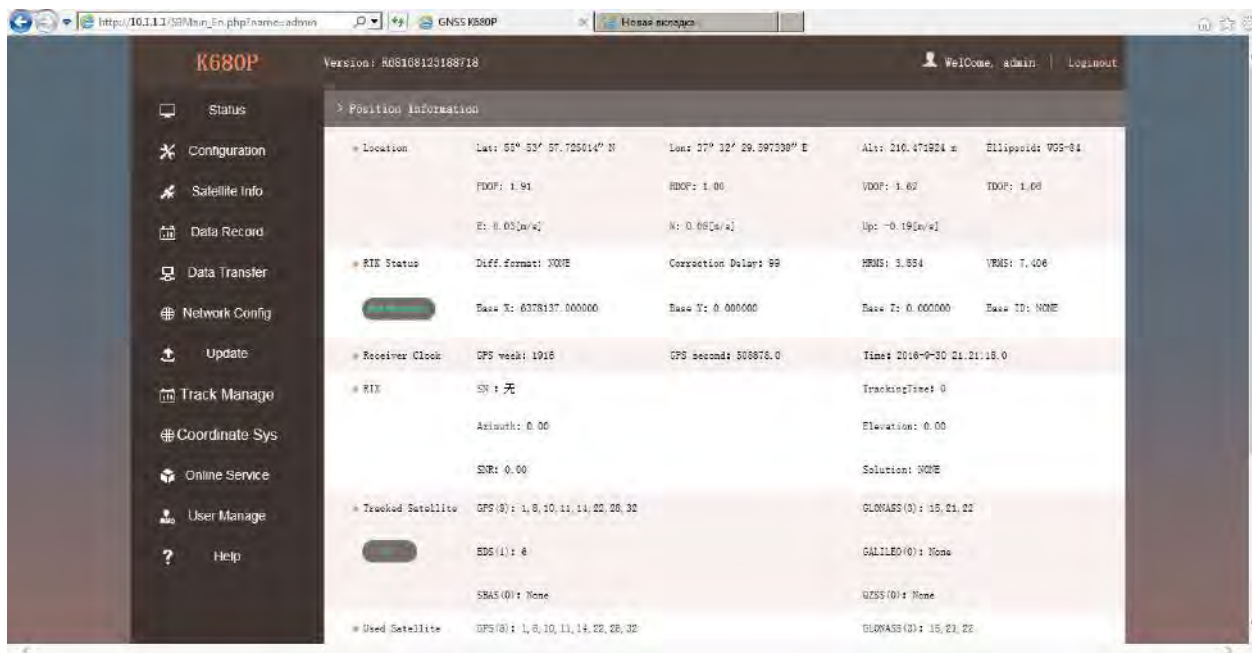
http://10.1.1.1/SBMain_En.php?name=admin
GNSS K680P
Новая вкладка

K680P
Version: R08168123188718
WelCome, admin | Loginout

Status
Configuration
Satellite Info
Data Record
Data Transfer
Network Config
Update
Track Manage
Coordinate Sys
Online Service
User Manage
Help

> Position Information

| | | | | |
|---|---|---|---|---|
| Location | Lat: 55° 53′ 57.725014″ N | Lon: 37° 32′ 29.597338″ E | Alt: 210.471924 m | Ellipsoid: WGS-84 |
| | PDOP: 1.91 | HDOP: 1.00 | VDOP: 1.62 | TDOP: 1.08 |
| | E: 0.05[m/s] | N: 0.08[m/s] | Up: -0.19[m/s] | |
| RTK Status | Diff.format: NONE | Correction Delay: 99 | HRMS: 3.854 | VRMS: 7.406 |
| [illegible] | Base X: 6378137.000000 | Base Y: 0.000000 | Base Z: 0.000000 | Base ID: NONE |
| Receiver Clock | GPS week: 1916 | GPS second: 508878.0 | Time: 2016-9-30 21:21:18.0 | |
| RTX | SN : 无 | | TrackingTime: 0 | |
| | Azimuth: 0.00 | | Elevation: 0.00 | |
| | SNR: 0.00 | | Solution: NONE | |
| Tracked Satellite | GPS(8): 1,8,10,11,14,22,28,32 | | GLONASS(3): 15,21,22 | |
| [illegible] | BDS(1): 6 | | GALILEO(0): None | |
| | SBAS(0): None | | QZSS(0): None | |
| Used Satellite | GPS(8): 1,8,10,11,14,22,28,32 | | GLONASS(3): 15,21,22 | |